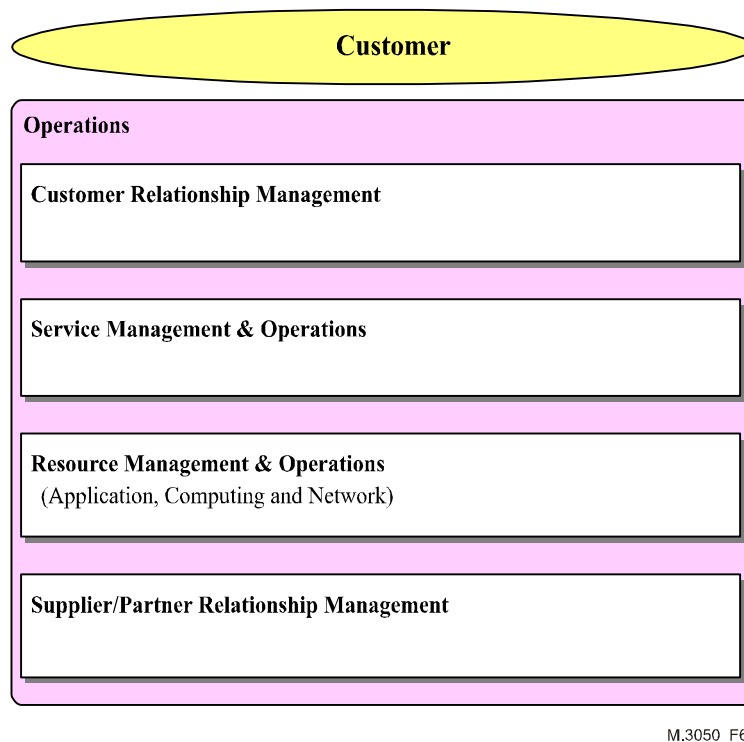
Customer

Operations

Customer Relationship Management

Service Management & Operations

Resource Management & Operations
(Application, Computing and Network)

Supplier/Partner Relationship Management

M.3050 F6